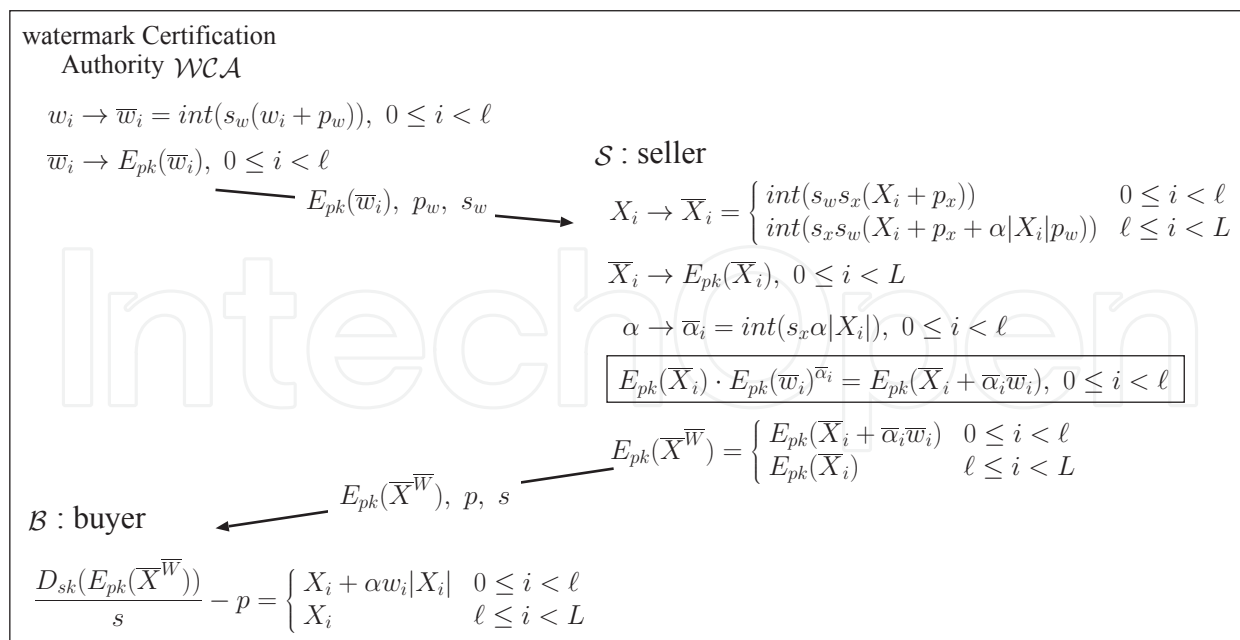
watermark Certification Authority $\mathcal{WCA}$

$w_i \rightarrow \overline{w}_i = int(s_w(w_i + p_w)),\ 0 \leq i < \ell$

$\overline{w}_i \rightarrow E_{pk}(\overline{w}_i),\ 0 \leq i < \ell$

$E_{pk}(\overline{w}_i),\ p_w,\ s_w$

$\mathcal{S}$ : seller

$X_i \rightarrow \overline{X}_i = \begin{cases} int(s_w s_x(X_i + p_x)) & 0 \leq i < \ell \\ int(s_x s_w(X_i + p_x + \alpha|X_i|p_w)) & \ell \leq i < L \end{cases}$

$\overline{X}_i \rightarrow E_{pk}(\overline{X}_i),\ 0 \leq i < L$

$\alpha \rightarrow \overline{\alpha}_i = int(s_x \alpha |X_i|),\ 0 \leq i < \ell$

$E_{pk}(\overline{X}_i) \cdot E_{pk}(\overline{w}_i)^{\overline{\alpha}_i} = E_{pk}(\overline{X}_i + \overline{\alpha}_i \overline{w}_i),\ 0 \leq i < \ell$

$E_{pk}(\overline{X^{W}}) = \begin{cases} E_{pk}(\overline{X}_i + \overline{\alpha}_i \overline{w}_i) & 0 \leq i < \ell \\ E_{pk}(\overline{X}_i) & \ell \leq i < L \end{cases}$

$E_{pk}(\overline{X^{W}}),\ p,\ s$

$\mathcal{B}$ : buyer

$\frac{D_{sk}(E_{pk}(\overline{X^{W}}))}{s} - p = \begin{cases} X_i + \alpha w_i |X_i| & 0 \leq i < \ell \\ X_i & \ell \leq i < L \end{cases}$

IntechOpen